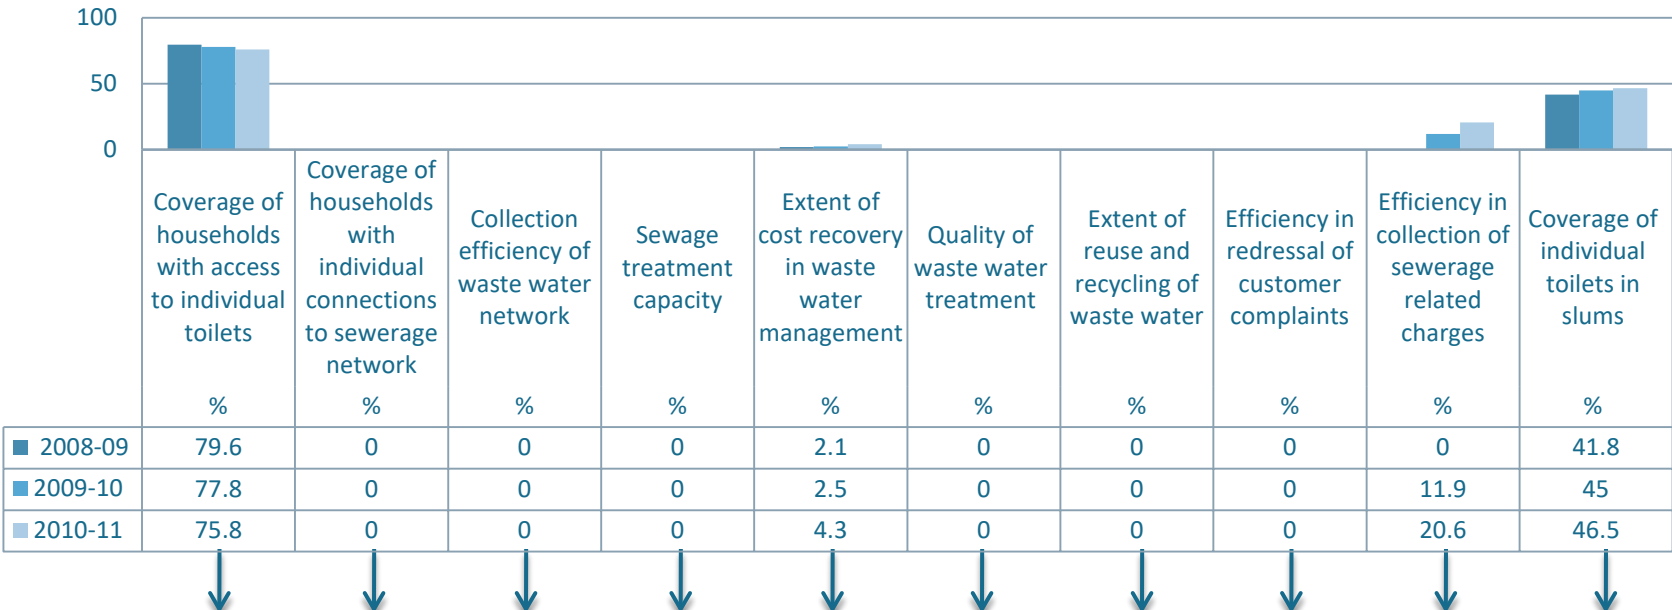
100
50
0

| | Coverage of households with access to individual toilets % | Coverage of households with individual connections to sewerage network % | Collection efficiency of waste water network % | Sewage treatment capacity % | Extent of cost recovery in waste water management % | Quality of waste water treatment % | Extent of reuse and recycling of waste water % | Efficiency in redressal of customer complaints % | Efficiency in collection of sewerage related charges % | Coverage of individual toilets in slums % |
|---|---|---|---|---|---|---|---|---|---|---|
| 2008-09 | 79.6 | 0 | 0 | 0 | 2.1 | 0 | 0 | 0 | 0 | 41.8 |
| 2009-10 | 77.8 | 0 | 0 | 0 | 2.5 | 0 | 0 | 0 | 11.9 | 45 |
| 2010-11 | 75.8 | 0 | 0 | 0 | 4.3 | 0 | 0 | 0 | 20.6 | 46.5 |